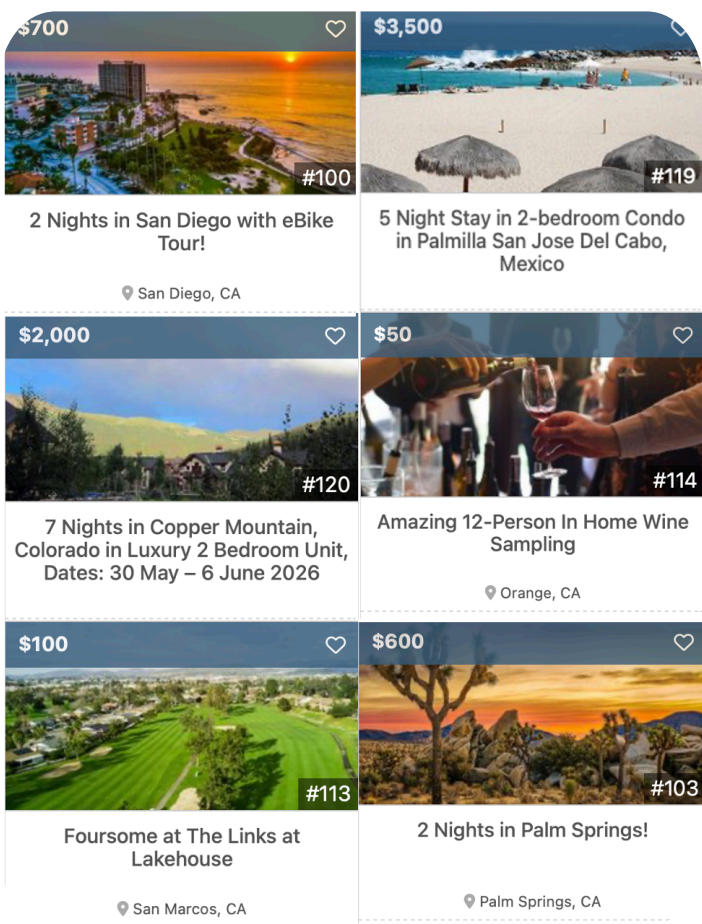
$700

#100

2 Nights in San Diego with eBike Tour!

San Diego, CA

$3,500

#119

5 Night Stay in 2-bedroom Condo in Palmilla San Jose Del Cabo, Mexico

$2,000

#120

7 Nights in Copper Mountain, Colorado in Luxury 2 Bedroom Unit, Dates: 30 May – 6 June 2026

$50

#114

Amazing 12-Person In Home Wine Sampling

Orange, CA

$100

#113

Foursome at The Links at Lakehouse

San Marcos, CA

$600

#103

2 Nights in Palm Springs!

Palm Springs, CA